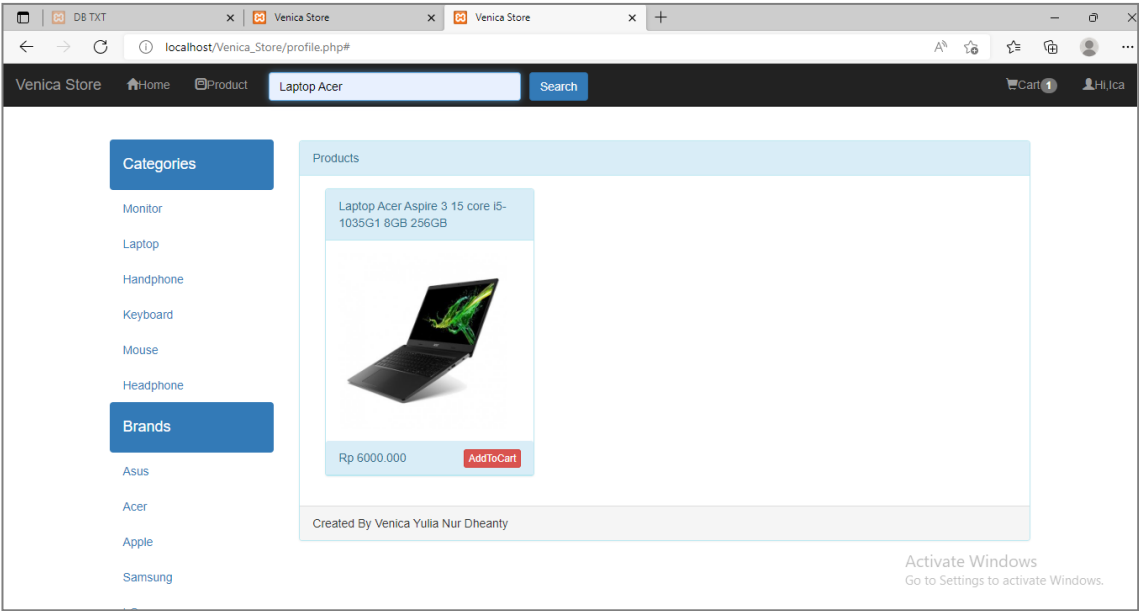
DB TXT
Venica Store
Venica Store
localhost/Venica_Store/profile.php#

Venica Store Home Product Laptop Acer Search Cart 1 Hi,Ica

Categories
Monitor
Laptop
Handphone
Keyboard
Mouse
Headphone

Brands
Asus
Acer
Apple
Samsung
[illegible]

Products

Laptop Acer Aspire 3 15 core i5-1035G1 8GB 256GB

Rp 6000.000 AddToCart

Created By Venica Yulia Nur Dheanty

Activate Windows
Go to Settings to activate Windows.